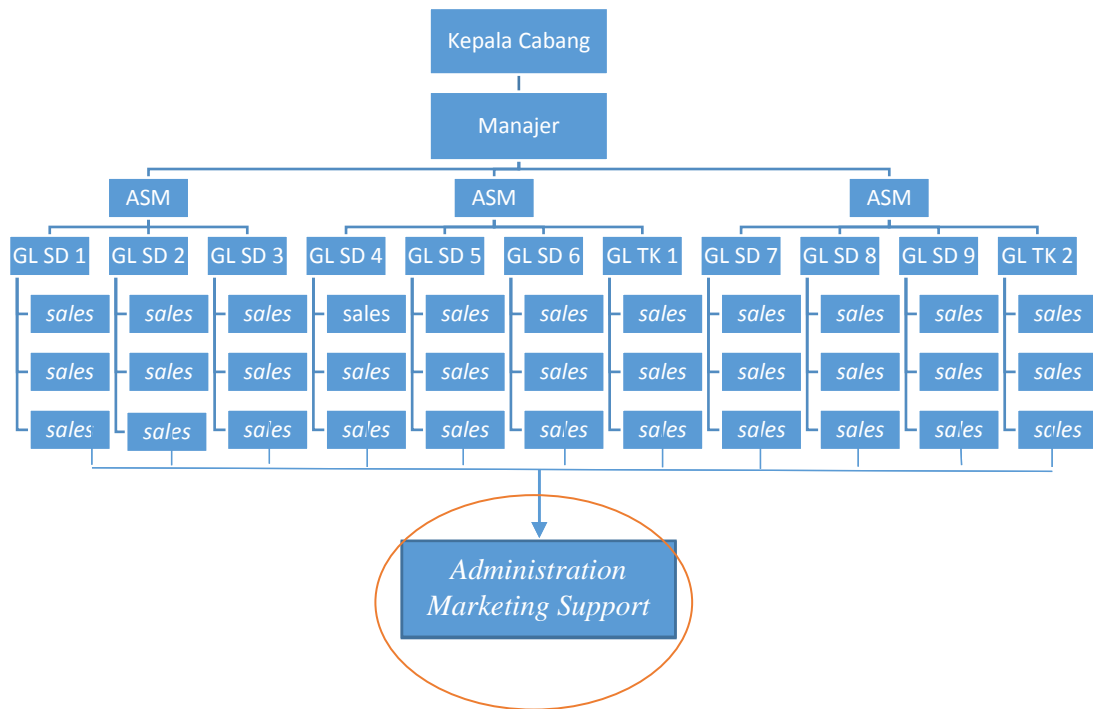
Kepala Cabang

Manajer

ASM

ASM

ASM

GL SD 1

GL SD 2

GL SD 3

GL SD 4

GL SD 5

GL SD 6

GL TK 1

GL SD 7

GL SD 8

GL SD 9

GL TK 2

sales sales sales sales sales sales sales sales sales sales sales

sales sales sales sales sales sales sales sales sales sales sales

sales sales sales sales sales sales sales sales sales sales sales

Administration Marketing Support